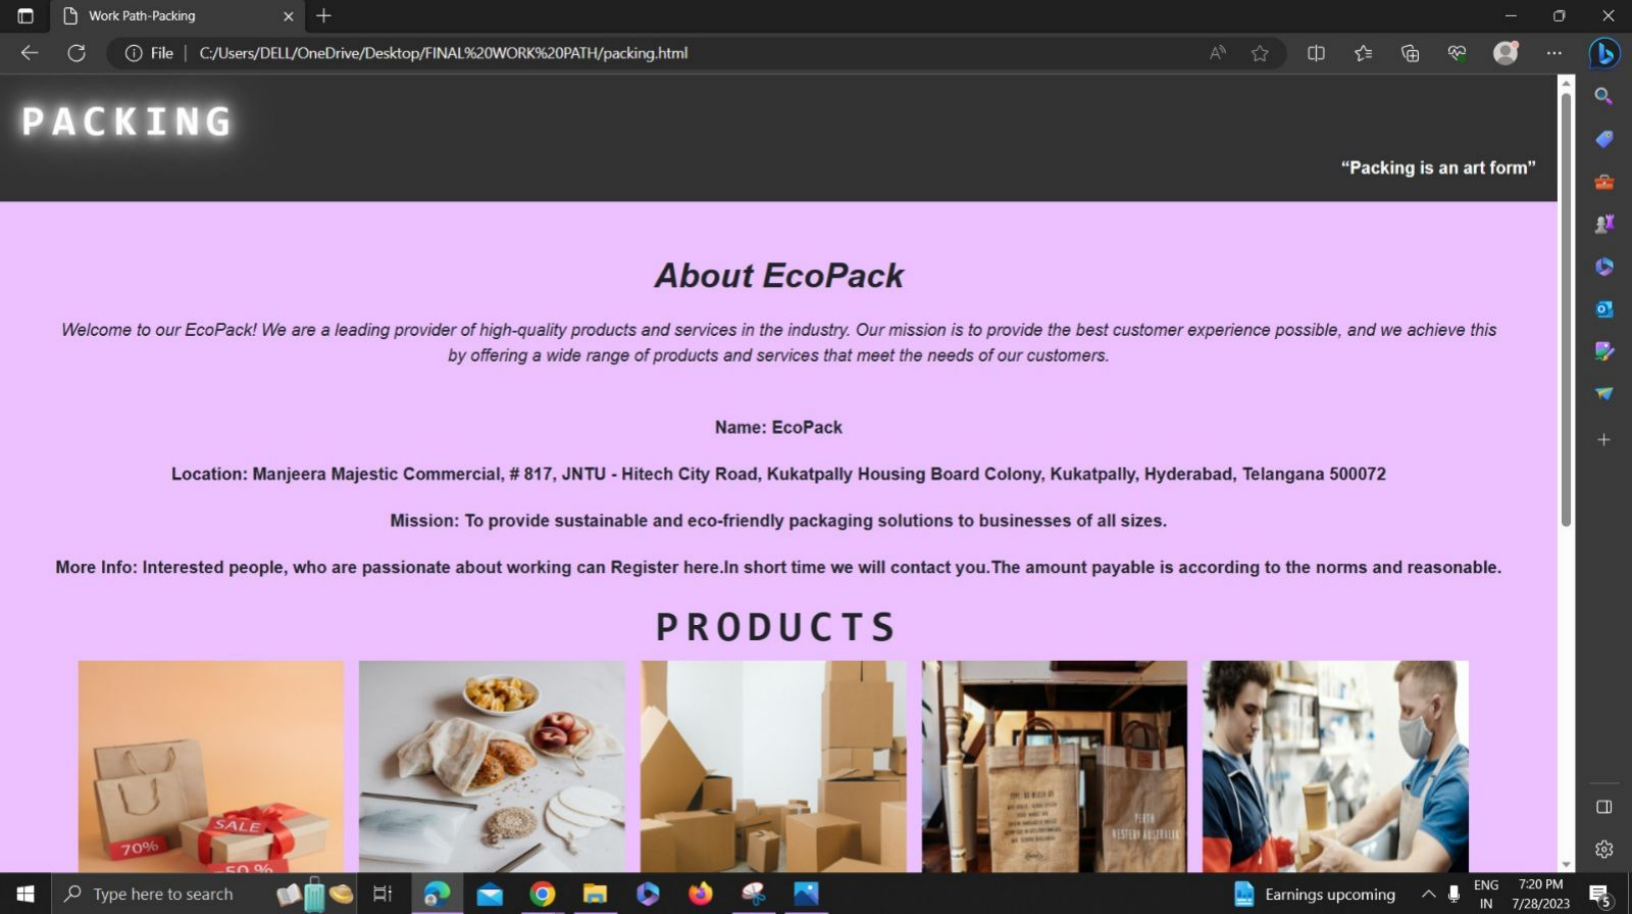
Work Path-Packing

File | C:/Users/DELL/OneDrive/Desktop/FINAL%20WORK%20PATH/packing.html

PACKING

“Packing is an art form”

About EcoPack

Welcome to our EcoPack! We are a leading provider of high-quality products and services in the industry. Our mission is to provide the best customer experience possible, and we achieve this by offering a wide range of products and services that meet the needs of our customers.

Name: EcoPack

Location: Manjeera Majestic Commercial, # 817, JNTU - Hitech City Road, Kukatpally Housing Board Colony, Kukatpally, Hyderabad, Telangana 500072

Mission: To provide sustainable and eco-friendly packaging solutions to businesses of all sizes.

More Info: Interested people, who are passionate about working can Register here.In short time we will contact you.The amount payable is according to the norms and reasonable.

PRODUCTS

70%
SALE
-50 %

Type here to search

Earnings upcoming

ENG
IN

7:20 PM
7/28/2023